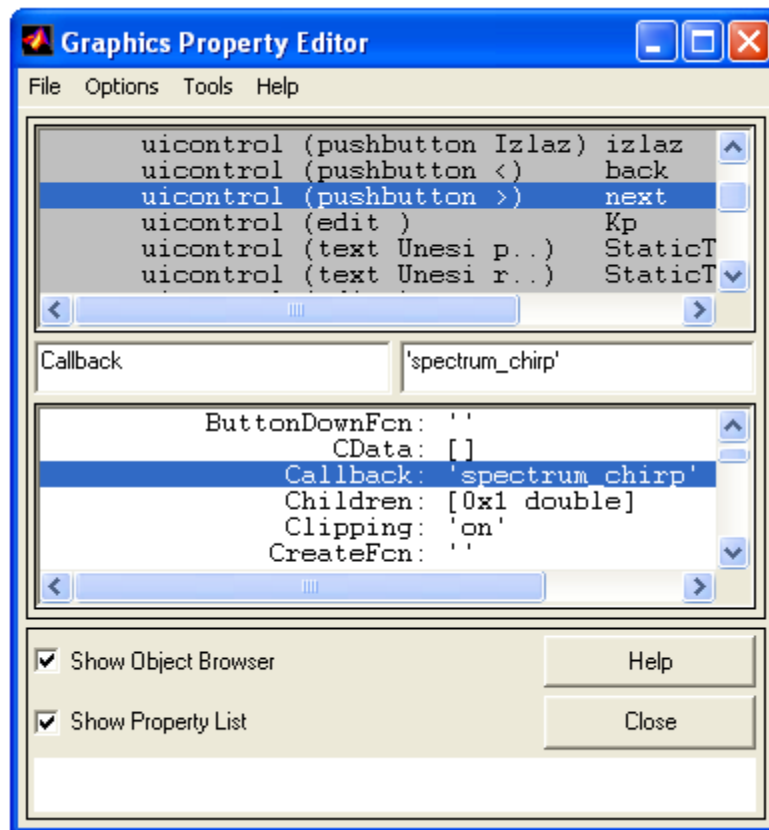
Graphics Property Editor

File Options Tools Help

uicontrol (pushbutton Izlaz) izlaz
uicontrol (pushbutton <) back
uicontrol (pushbutton >) next
uicontrol (edit ) Kp
uicontrol (text Unesi p..) StaticT
uicontrol (text Unesi r..) StaticT

Callback

'spectrum_chirp'

ButtonDownFcn: ''
CData: []
Callback: 'spectrum_chirp'
Children: [0x1 double]
Clipping: 'on'
CreateFcn: ''

Show Object Browser

Show Property List

Help

Close